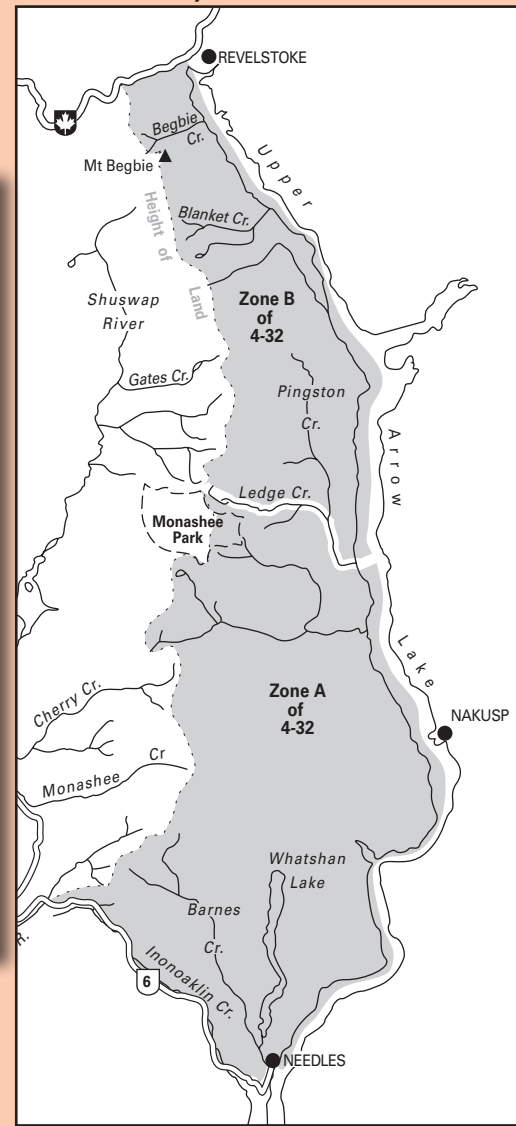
REVELSTOKE
Begbie Cr.
Mt Begbie
Upper
Height of Land
Blanket Cr.
Shuswap River
Zone B of 4-32
Gates Cr.
Pingston Cr.
Arrow
Ledge Cr.
Monashee Park
Lake
Zone A of 4-32
NAKUSP
Cherry Cr.
Monashee Cr
Whatshan Lake
Barnes Cr.
Inonoaklin Cr.
6
R.
NEEDLES